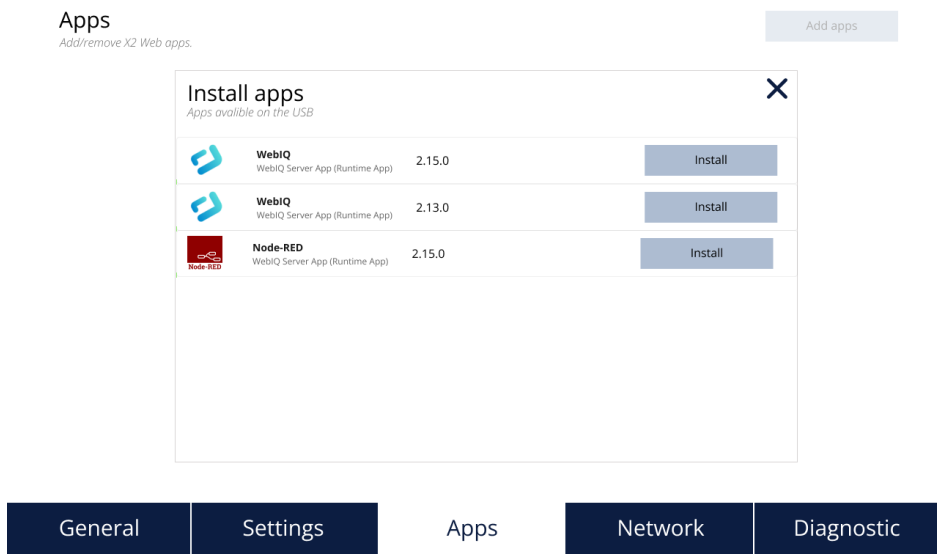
Apps
Add/remove X2 Web apps.

Add apps

Install apps
Apps avalible on the USB

×

WebIQ
WebIQ Server App (Runtime App)
2.15.0
Install

WebIQ
WebIQ Server App (Runtime App)
2.13.0
Install

Node-RED
Node-RED
WebIQ Server App (Runtime App)
2.15.0
Install

General
Settings
Apps
Network
Diagnostic